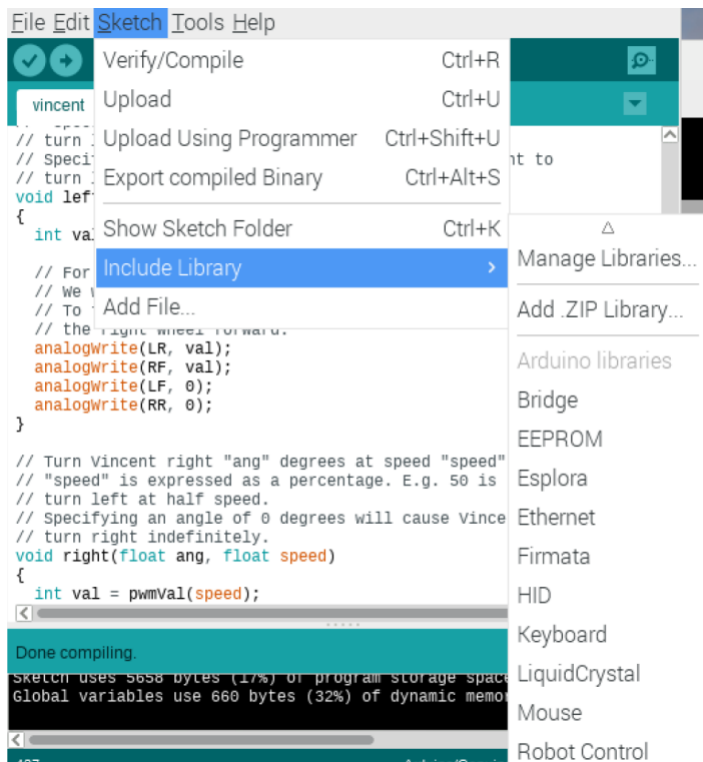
File Edit Sketch Tools Help

Verify/Compile Ctrl+R
Upload Ctrl+U
Upload Using Programmer Ctrl+Shift+U
Export compiled Binary Ctrl+Alt+S
Show Sketch Folder Ctrl+K
Include Library ›
Add File...

vincent

// turn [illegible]
// Specifi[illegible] nt to
// turn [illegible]
void left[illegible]
{
  int val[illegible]

  // For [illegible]
  // We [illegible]
  // To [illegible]
  // the right wheel forward.
  analogWrite(LR, val);
  analogWrite(RF, val);
  analogWrite(LF, 0);
  analogWrite(RR, 0);
}

// Turn Vincent right "ang" degrees at speed "speed"
// "speed" is expressed as a percentage. E.g. 50 is
// turn left at half speed.
// Specifying an angle of 0 degrees will cause Vince
// turn right indefinitely.
void right(float ang, float speed)
{
  int val = pwmVal(speed);

Done compiling.
Sketch uses 5658 bytes (17%) of program storage space
Global variables use 660 bytes (32%) of dynamic memor

△
Manage Libraries...
Add .ZIP Library...
Arduino libraries
Bridge
EEPROM
Esplora
Ethernet
Firmata
HID
Keyboard
LiquidCrystal
Mouse
Robot Control